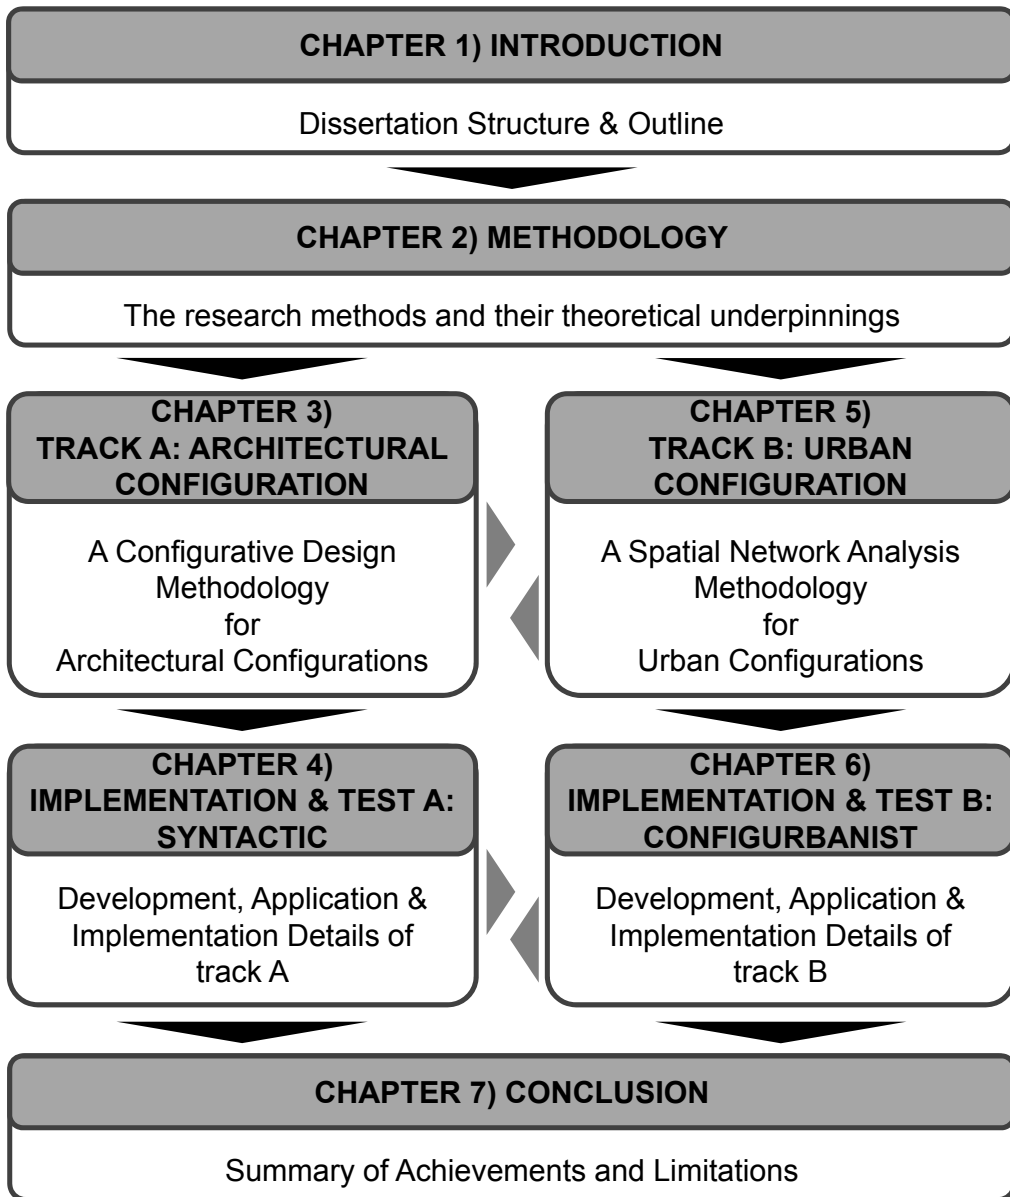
CHAPTER 1) INTRODUCTION

Dissertation Structure & Outline

CHAPTER 2) METHODOLOGY

The research methods and their theoretical underpinnings

CHAPTER 3)
TRACK A: ARCHITECTURAL CONFIGURATION

A Configurative Design Methodology for Architectural Configurations

CHAPTER 5)
TRACK B: URBAN CONFIGURATION

A Spatial Network Analysis Methodology for Urban Configurations

CHAPTER 4)
IMPLEMENTATION & TEST A: SYNTACTIC

Development, Application & Implementation Details of track A

CHAPTER 6)
IMPLEMENTATION & TEST B: CONFIGURBANIST

Development, Application & Implementation Details of track B

CHAPTER 7) CONCLUSION

Summary of Achievements and Limitations